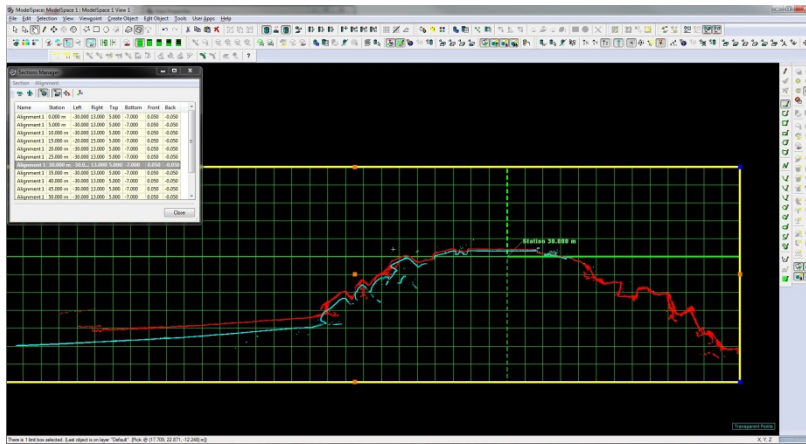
ModelSpace: ModelSpace 1 View 1

File Edit Selection View Viewpoint Create Object Edit Object Tools User Apps Help

Sections Manager

Section Alignment

| Name | Station | Left | Right | Top | Bottom | Front | Back |
|---|---|---|---|---|---|---|---|
| Alignment 1 | 0.000 m | -30.000 | 13.000 | 5.000 | -7.000 | 0.050 | -0.050 |
| Alignment 1 | 5.000 m | -30.000 | 13.000 | 5.000 | -7.000 | 0.050 | -0.050 |
| Alignment 1 | 10.000 m | -30.000 | 13.000 | 5.000 | -7.000 | 0.050 | -0.050 |
| Alignment 1 | 15.000 m | -30.000 | 13.000 | 5.000 | -7.000 | 0.050 | -0.050 |
| Alignment 1 | 20.000 m | -30.000 | 13.000 | 5.000 | -7.000 | 0.050 | -0.050 |
| Alignment 1 | 25.000 m | -30.000 | 13.000 | 5.000 | -7.000 | 0.050 | -0.050 |
| Alignment 1 | 30.000 m | -30.0... | 13.000 | 5.000 | -7.000 | 0.050 | -0.050 |
| Alignment 1 | 35.000 m | -30.000 | 13.000 | 5.000 | -7.000 | 0.050 | -0.050 |
| Alignment 1 | 40.000 m | -30.000 | 13.000 | 5.000 | -7.000 | 0.050 | -0.050 |
| Alignment 1 | 45.000 m | -30.000 | 13.000 | 5.000 | -7.000 | 0.050 | -0.050 |
| Alignment 1 | 50.000 m | -30.000 | 13.000 | 5.000 | -7.000 | 0.050 | -0.050 |

Close

Station 30.000 m

Transparent Points

There is 1 limit box selected. (Last object is on layer "Default") [Pick @ (17.709, 22.071, -12.248) m]

X, Y, Z